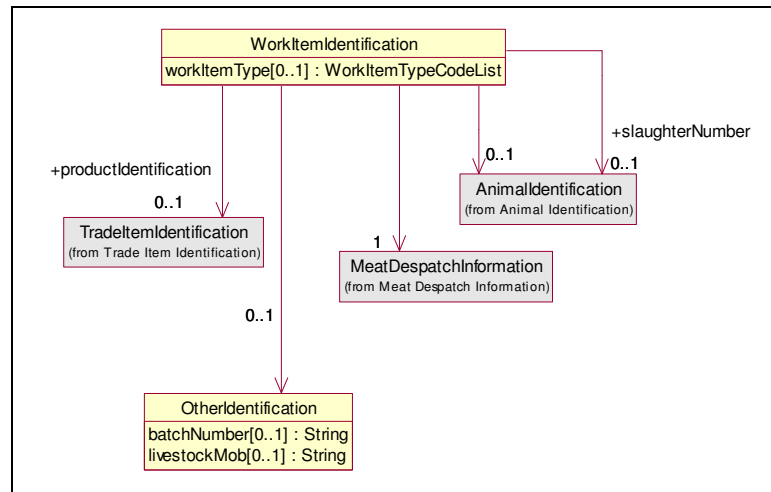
WorkItemIdentification
workItemType[0..1] : WorkItemTypeCodeList

+slaughterNumber

+productIdentification

0..1

0..1

0..1

AnimalIdentification
(from Animal Identification)

0..1

TradeItemIdentification
(from Trade Item Identification)

1

MeatDespatchInformation
(from Meat Despatch Information)

0..1

OtherIdentification
batchNumber[0..1] : String
livestockMob[0..1] : String